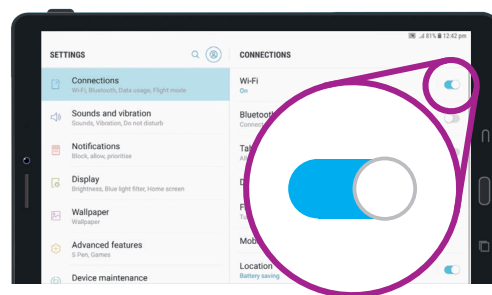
81% 12:42 pm

SETTINGS

Connections
Wi-Fi, Bluetooth, Data usage, Flight mode

Sounds and vibration
Sounds, Vibration, Do not disturb

Notifications
Block, allow, prioritise

Display
Brightness, Blue light filter, Home screen

Wallpaper
Wallpaper

Advanced features
S Pen, Games

Device maintenance

CONNECTIONS

Wi-Fi
On

Bluetooth

Ta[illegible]

D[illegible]

F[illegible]
T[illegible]

Mob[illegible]

Location
Battery saving